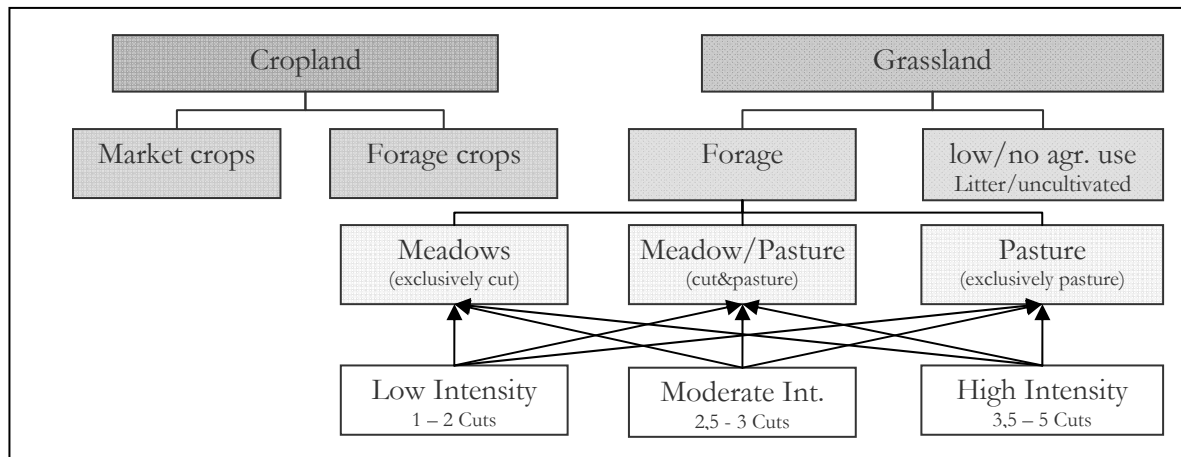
Cropland

Grassland

Market crops

Forage crops

Forage

low/no agr. use
Litter/uncultivated

Meadows
(exclusively cut)

Meadow/Pasture
(cut&pasture)

Pasture
(exclusively pasture)

Low Intensity
1 – 2 Cuts

Moderate Int.
2,5 - 3 Cuts

High Intensity
3,5 – 5 Cuts